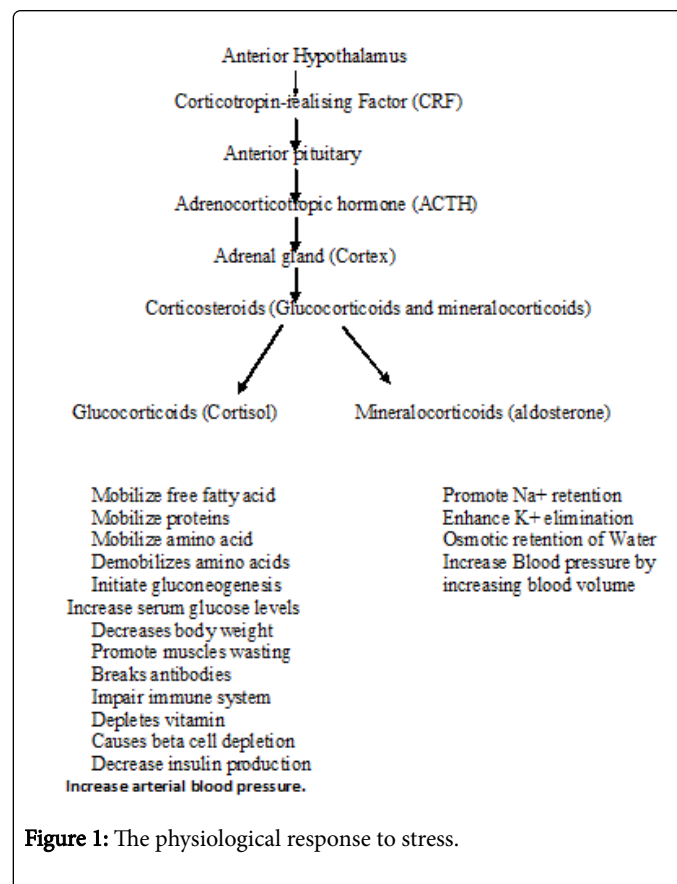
Anterior Hypothalamus

Corticotropin-realising Factor (CRF)

Anterior pituitary

Adrenocorticotropic hormone (ACTH)

Adrenal gland (Cortex)

Corticosteroids (Glucocorticoids and mineralocorticoids)

Glucocorticoids (Cortisol)

Mineralocorticoids (aldosterone)

Mobilize free fatty acid
Mobilize proteins
Mobilize amino acid
Demobilizes amino acids
Initiate gluconeogenesis
Increase serum glucose levels
Decreases body weight
Promote muscles wasting
Breaks antibodies
Impair immune system
Depletes vitamin
Causes beta cell depletion
Decrease insulin production
Increase arterial blood pressure.

Promote Na+ retention
Enhance K+ elimination
Osmotic retention of Water
Increase Blood pressure by increasing blood volume

Figure 1: The physiological response to stress.